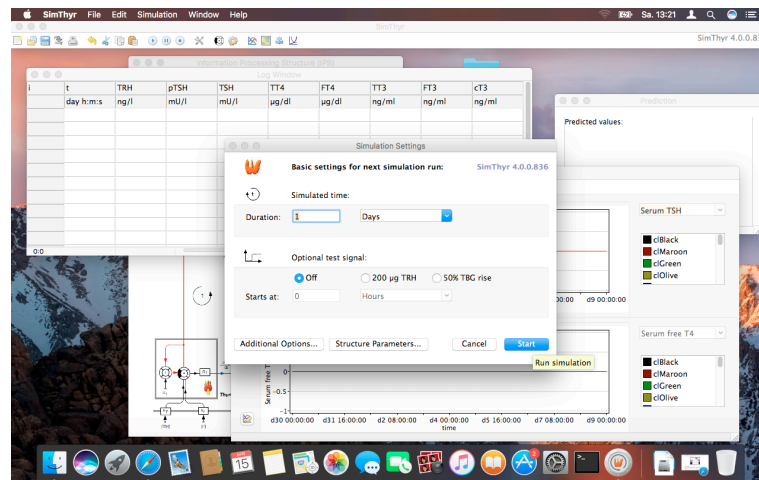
SimThyr File Edit Simulation Window Help

Sa. 13:21

SimThyr

SimThyr 4.0.0.8

Information Processing Structure (IPS)

Log Window

| i | t | TRH | pTSH | TSH | TT4 | FT4 | TT3 | FT3 | cT3 |
|---|---|---|---|---|---|---|---|---|---|
| | day h:m:s | ng/l | mU/l | mU/l | µg/dl | ng/dl | ng/ml | ng/ml | ng/ml |

0:0

Prediction

Predicted values:

Simulation Settings

Basic settings for next simulation run:

SimThyr 4.0.0.836

Simulated time:

Duration: 1 Days

Optional test signal:

Off 200 µg TRH 50% TBG rise

Starts at: 0 Hours

Additional Options... Structure Parameters... Cancel Start

Run simulation

Serum TSH

clBlack
clMaroon
clGreen
clOlive

Serum free T4

clBlack
clMaroon
clGreen
clOlive

00:00 d9 00:00:00

Serum free T4

0

-1

d30 00:00:00 d31 16:00:00 d2 08:00:00 d4 00:00:00 d5 16:00:00 d7 08:00:00 d9 00:00:00

time

15